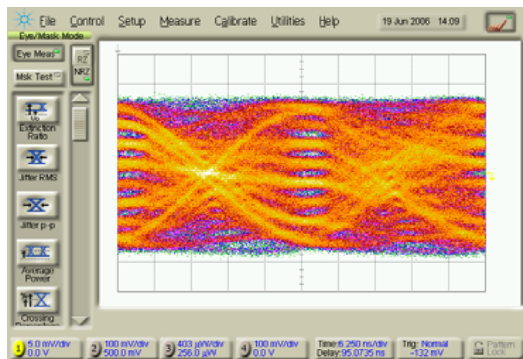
File Control Setup Measure Calibrate Utilities Help 19 Jun 2006 14:09

Eye/Mask Mode

Eye Meas

Msk Test

RZ

NRZ

Extinction Ratio

Jitter RMS

Jitter p-p

Average Power

Crossing

1 5.0 mV/div 0.0 V

2 100 mV/div 500.0 mV

3 403 µW/div 256.0 µW

4 100 mV/div 0.0 V

Time:6.250 ns/div Delay:95.0735 ns

Trig: Normal -132 mV

Pattern Lock